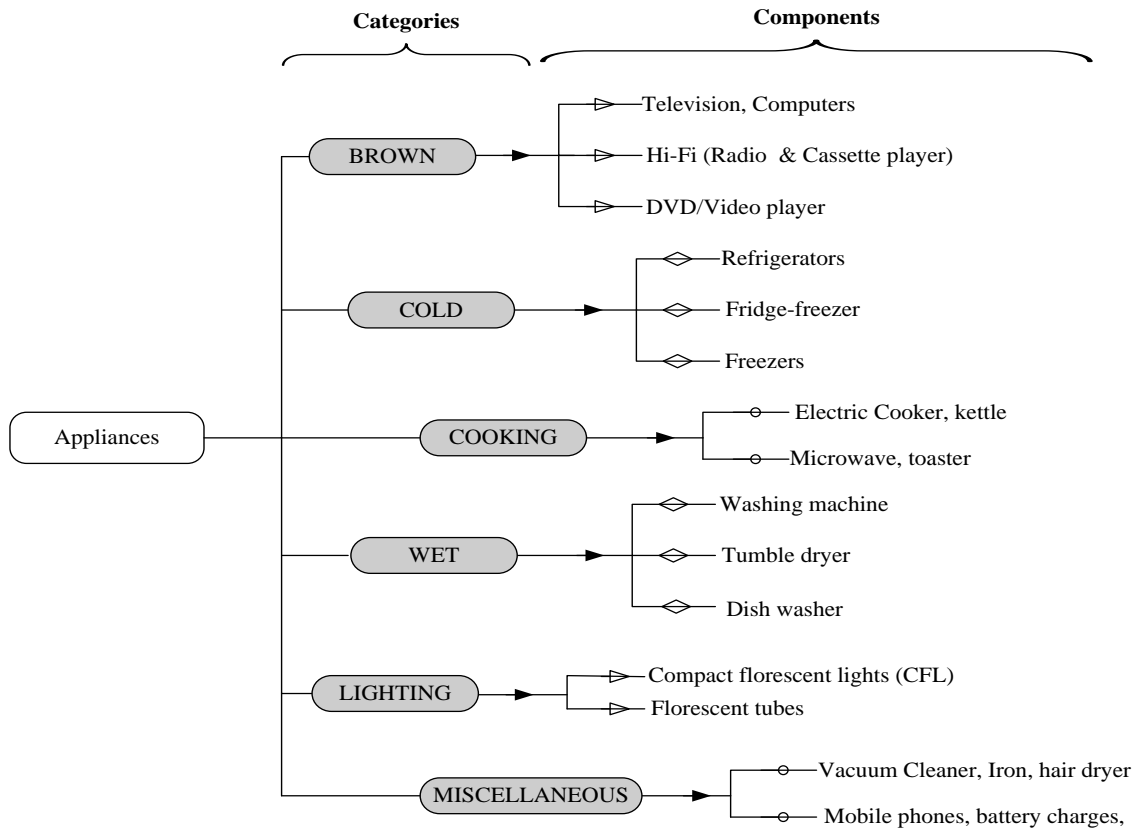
Categories

Components

Appliances

BROWN

Television, Computers

Hi-Fi (Radio & Cassette player)

DVD/Video player

COLD

Refrigerators

Fridge-freezer

Freezers

COOKING

Electric Cooker, kettle

Microwave, toaster

WET

Washing machine

Tumble dryer

Dish washer

LIGHTING

Compact florescent lights (CFL)

Florescent tubes

MISCELLANEOUS

Vacuum Cleaner, Iron, hair dryer

Mobile phones, battery charges,